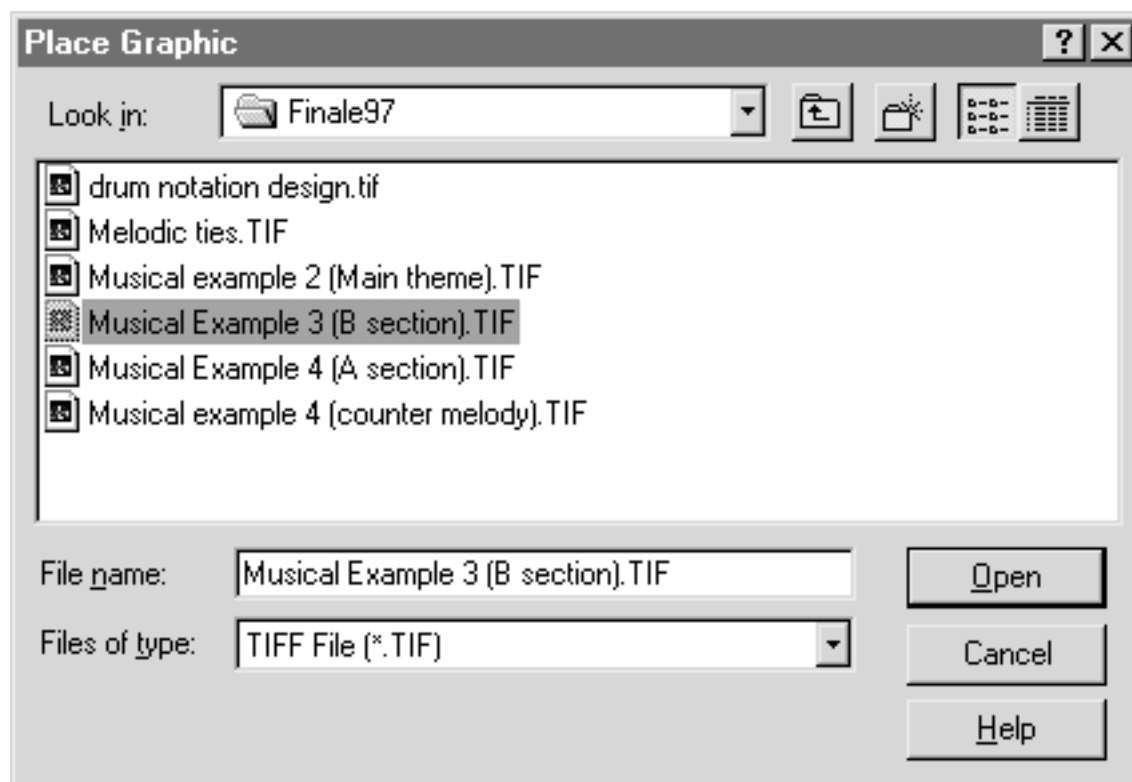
Place Graphic

?

Look in: Finale97

drum notation design.tif
Melodic ties.TIF
Musical example 2 (Main theme).TIF
Musical Example 3 (B section).TIF
Musical Example 4 (A section).TIF
Musical example 4 (counter melody).TIF

File name: Musical Example 3 (B section).TIF

Files of type: TIFF File (*.TIF)

Open

Cancel

Help